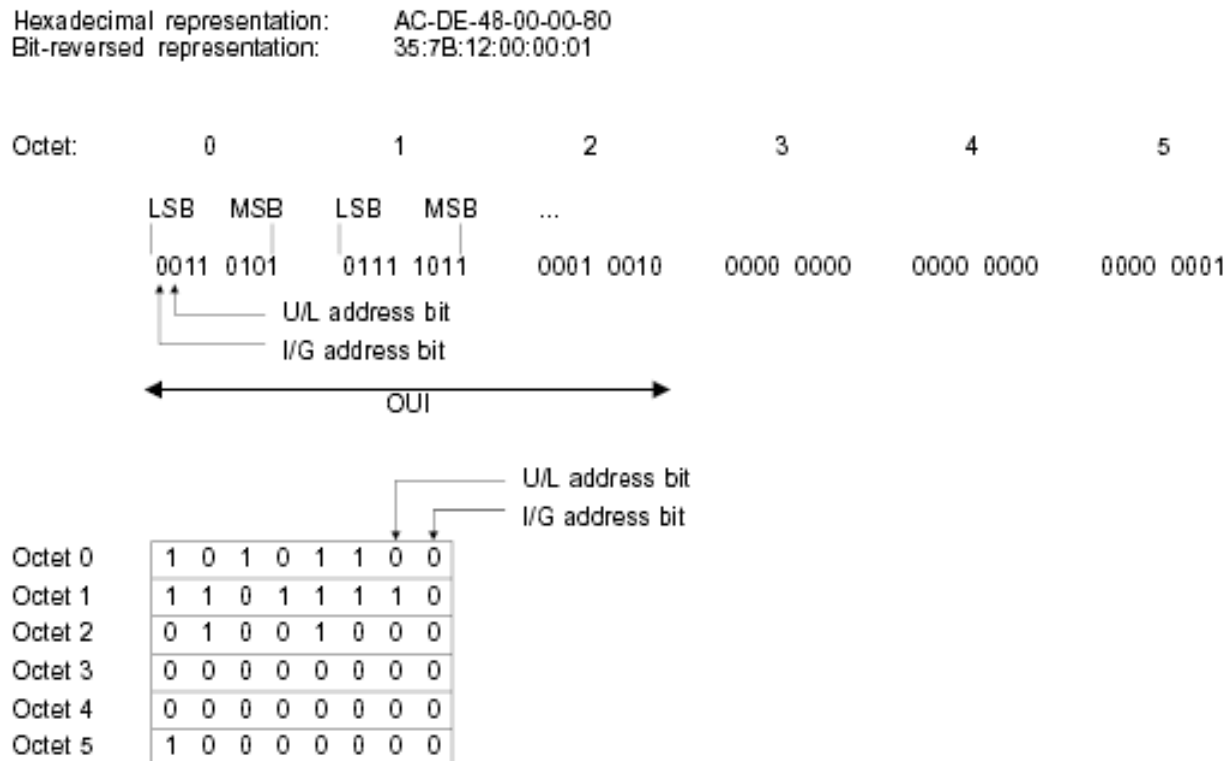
Hexadecimal representation: AC-DE-48-00-00-80
Bit-reversed representation: 35:7B:12:00:00:01

Octet: 0 1 2 3 4 5

LSB MSB LSB MSB ...

0011 0101 0111 1011 0001 0010 0000 0000 0000 0000 0000 0001

U/L address bit
I/G address bit

OUI

U/L address bit
I/G address bit

| | |
|---|---|
| Octet 0 | 1 0 1 0 1 1 0 0 |
| Octet 1 | 1 1 0 1 1 1 1 0 |
| Octet 2 | 0 1 0 0 1 0 0 0 |
| Octet 3 | 0 0 0 0 0 0 0 0 |
| Octet 4 | 0 0 0 0 0 0 0 0 |
| Octet 5 | 1 0 0 0 0 0 0 0 |